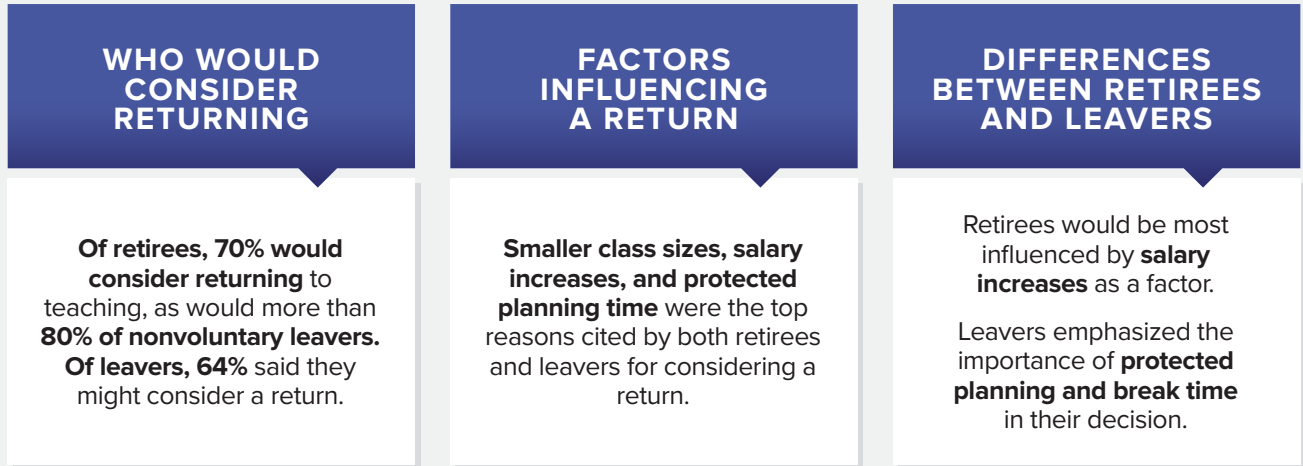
WHO WOULD CONSIDER RETURNING

Of retirees, 70% would consider returning to teaching, as would more than 80% of nonvoluntary leavers. Of leavers, 64% said they might consider a return.

FACTORS INFLUENCING A RETURN

Smaller class sizes, salary increases, and protected planning time were the top reasons cited by both retirees and leavers for considering a return.

DIFFERENCES BETWEEN RETIREES AND LEAVERS

Retirees would be most influenced by salary increases as a factor.

Leavers emphasized the importance of protected planning and break time in their decision.